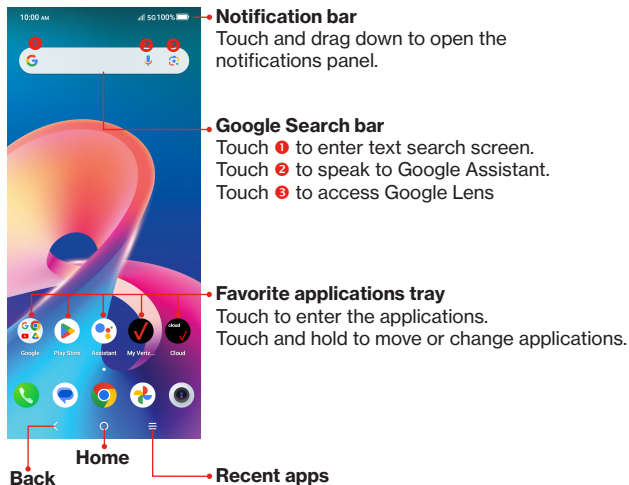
10:00 AM
5G 100%

1 2 3

G

Google Play Store Assistant My Verizo... Cloud

cloud

Notification bar
Touch and drag down to open the notifications panel.

Google Search bar
Touch ❶ to enter text search screen.
Touch ❷ to speak to Google Assistant.
Touch ❸ to access Google Lens

Favorite applications tray
Touch to enter the applications.
Touch and hold to move or change applications.

Home

Back

Recent apps